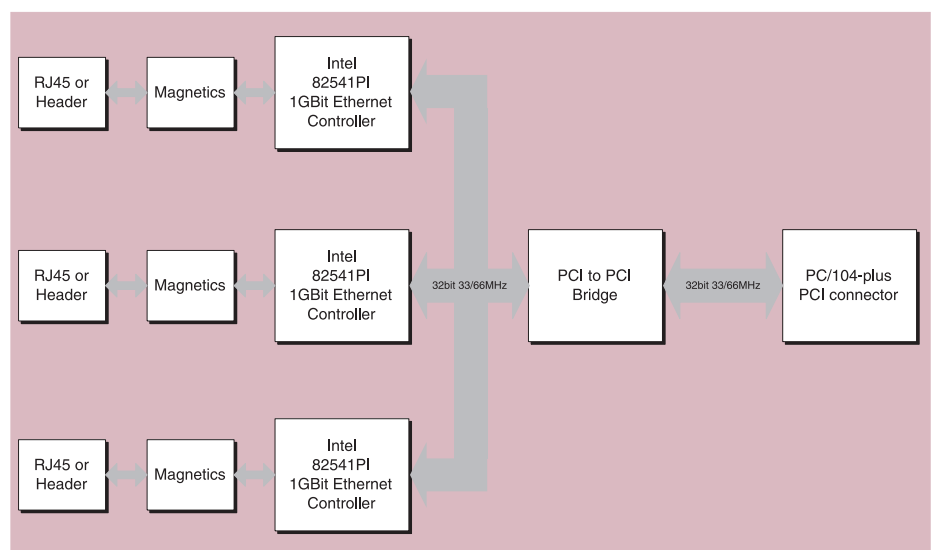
RJ45 or Header

Magnetics

Intel 82541PI 1GBit Ethernet Controller

RJ45 or Header

Magnetics

Intel 82541PI 1GBit Ethernet Controller

32bit 33/66MHz

PCI to PCI Bridge

32bit 33/66MHz

PC/104-plus PCI connector

RJ45 or Header

Magnetics

Intel 82541PI 1GBit Ethernet Controller